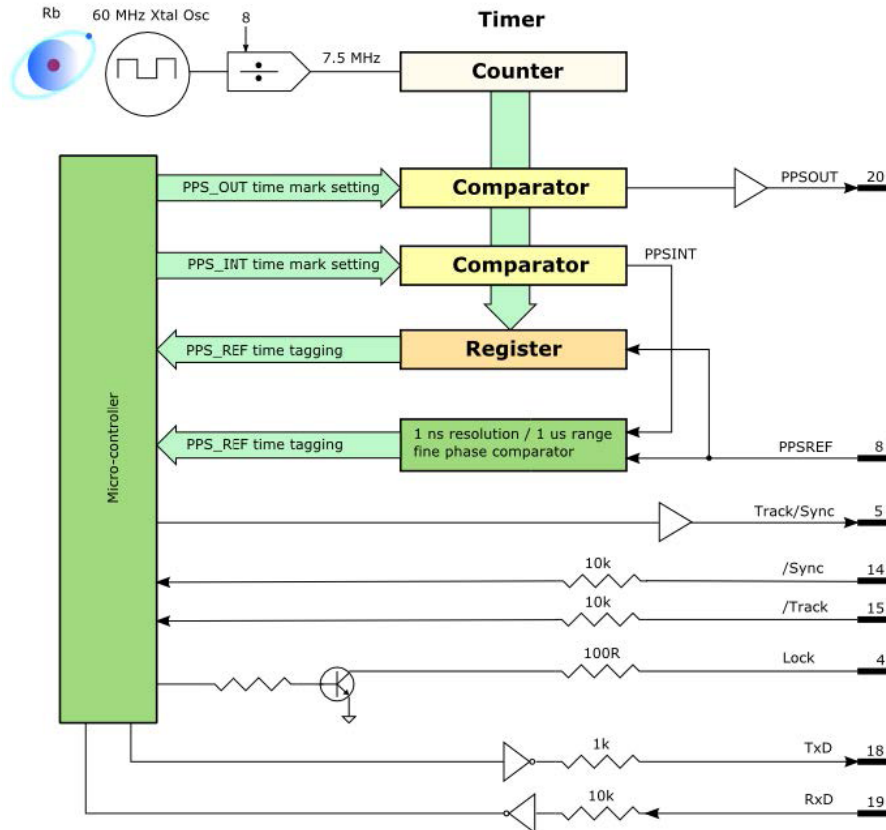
Rb

60 MHz Xtal Osc

8

7.5 MHz

Timer

Counter

Micro-controller

PPS_OUT time mark setting

Comparator

PPSOUT

20

PPS_INT time mark setting

Comparator

PPSINT

PPS_REF time tagging

Register

PPS_REF time tagging

1 ns resolution / 1 us range fine phase comparator

PPSREF

8

Track/Sync

5

10k

/Sync

14

10k

/Track

15

100R

Lock

4

1k

TxD

18

10k

RxD

19